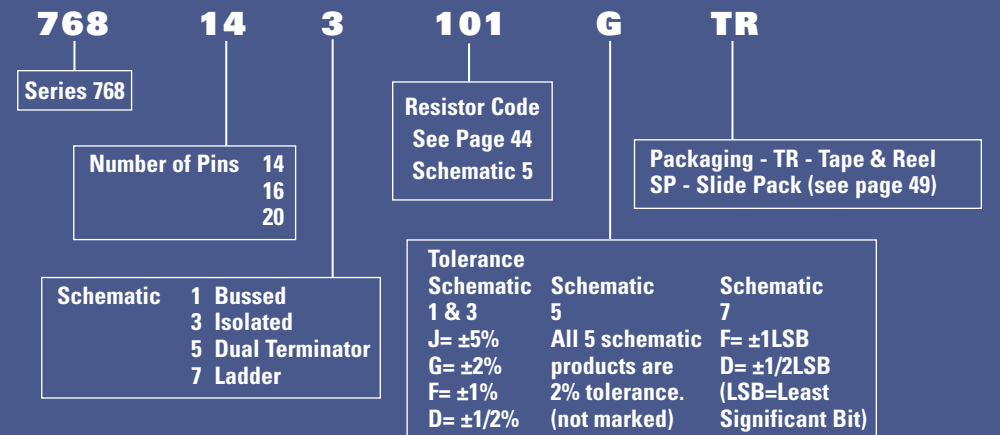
768 14 3 101 G TR

Series 768

Number of Pins 14
16
20

Schematic 1 Bussed
3 Isolated
5 Dual Terminator
7 Ladder

Resistor Code
See Page 44
Schematic 5

Packaging - TR - Tape & Reel
SP - Slide Pack (see page 49)

Tolerance

| Schematic 1 & 3 | Schematic 5 | Schematic 7 |
|---|---|---|
| J= ±5% | All 5 schematic | F= ±1LSB |
| G= ±2% | products are | D= ±1/2LSB |
| F= ±1% | 2% tolerance. | (LSB=Least |
| D= ±1/2% | (not marked) | Significant Bit) |